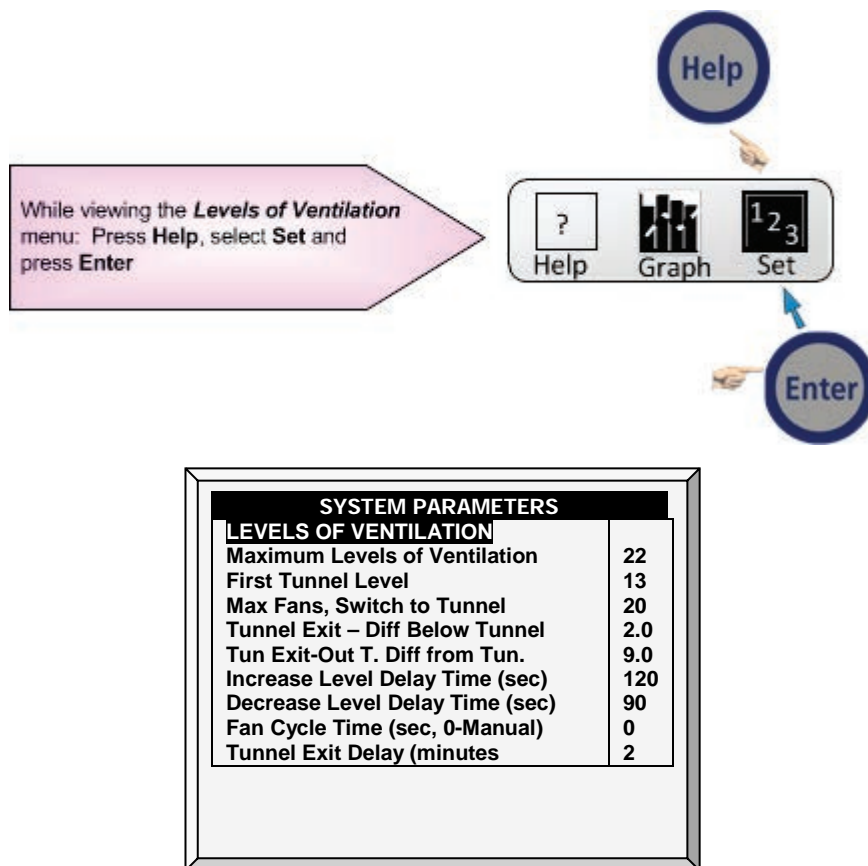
Help

While viewing the Levels of Ventilation menu: Press Help, select Set and press Enter

?
Help

Graph

$1_{2_3}$
Set

Enter

SYSTEM PARAMETERS
LEVELS OF VENTILATION

| | |
|---|---|
| Maximum Levels of Ventilation | 22 |
| First Tunnel Level | 13 |
| Max Fans, Switch to Tunnel | 20 |
| Tunnel Exit – Diff Below Tunnel | 2.0 |
| Tun Exit-Out T. Diff from Tun. | 9.0 |
| Increase Level Delay Time (sec) | 120 |
| Decrease Level Delay Time (sec) | 90 |
| Fan Cycle Time (sec, 0-Manual) | 0 |
| Tunnel Exit Delay (minutes | 2 |